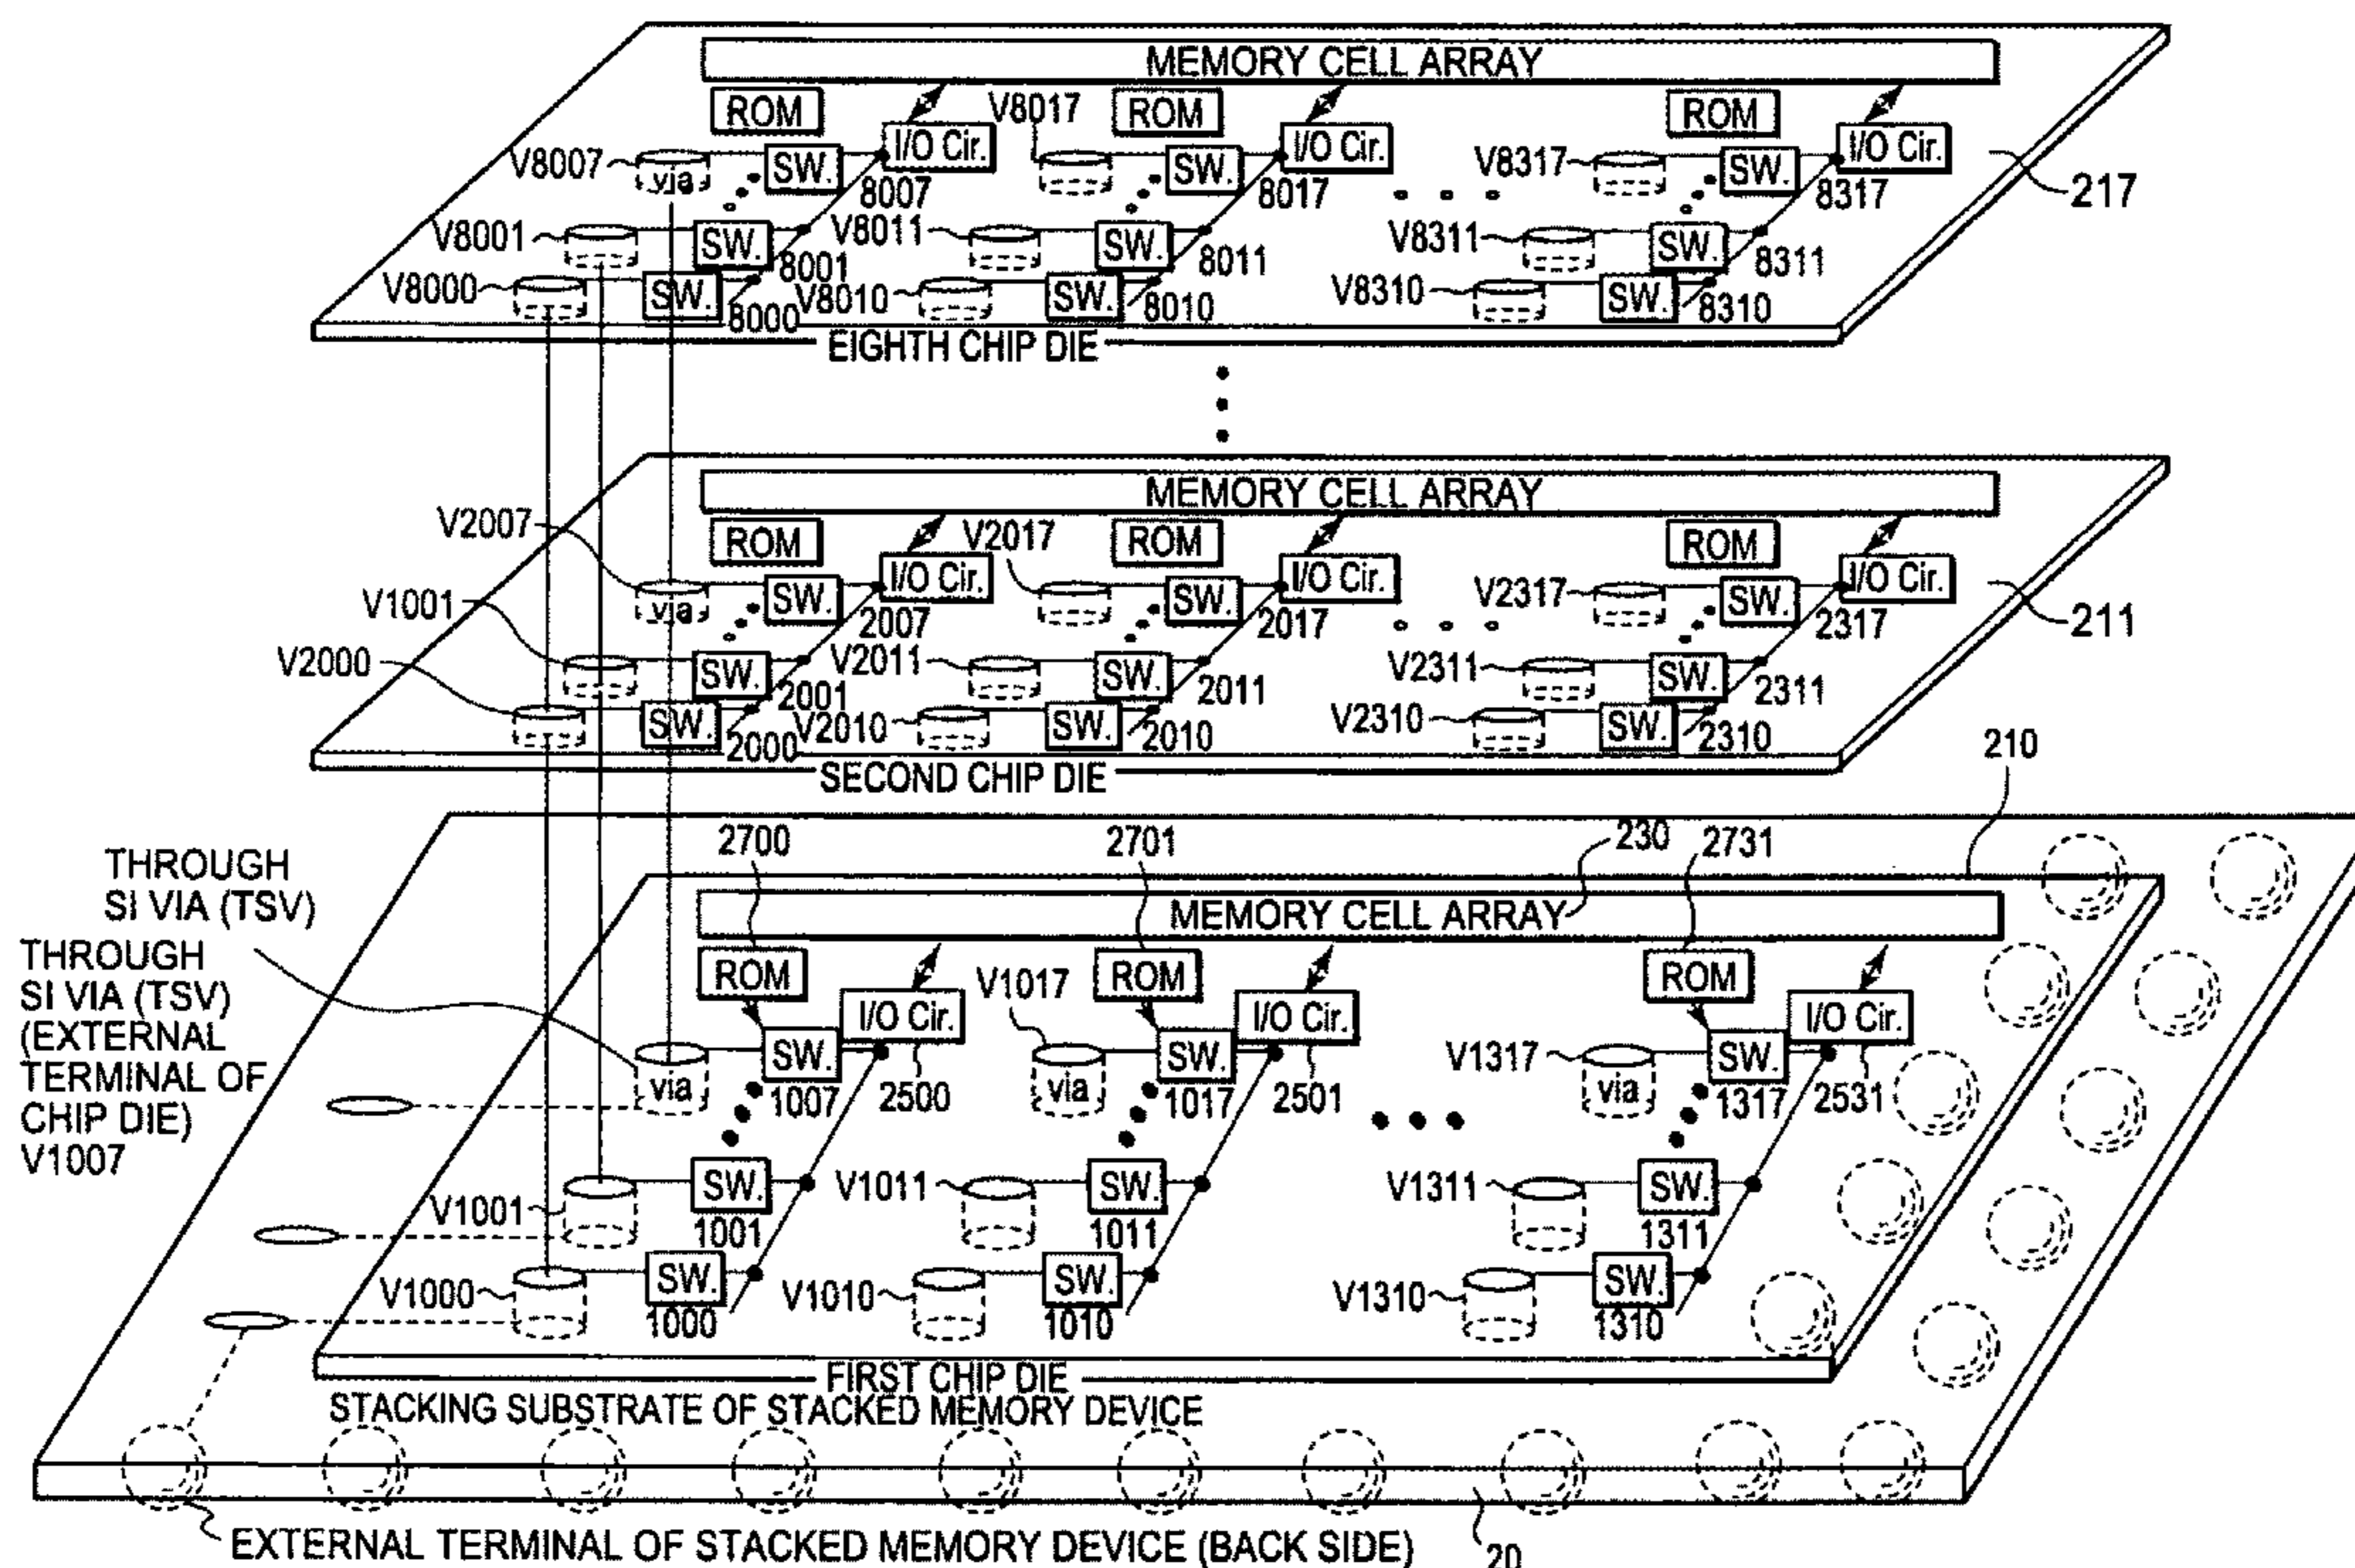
MEMORY CELL ARRAY
ROM
V8017
ROM
ROM
V8007
via
SW.
I/O Cir.
SW.
I/O Cir.
V8317
SW.
I/O Cir.
217
8007
8017
8317
V8001
SW.
V8011
SW.
V8311
SW.
8001
8011
8311
V8000
SW.
V8010
SW.
V8310
SW.
8000
8010
8310
EIGHTH CHIP DIE

MEMORY CELL ARRAY
V2007
ROM
V2017
ROM
ROM
via
SW.
I/O Cir.
SW.
I/O Cir.
V2317
SW.
I/O Cir.
211
V1001
2007
2017
2317
V2000
SW.
V2011
SW.
V2311
SW.
2001
2011
2311
SW.
V2010
SW.
V2310
SW.
2000
2010
2310
SECOND CHIP DIE
210

THROUGH SI VIA (TSV)
2700
2701
230
2731
MEMORY CELL ARRAY
THROUGH SI VIA (TSV) (EXTERNAL TERMINAL OF CHIP DIE) V1007
ROM
V1017
ROM
ROM
I/O Cir.
I/O Cir.
I/O Cir.
via
SW.
via
SW.
V1317
via
SW.
1007
2500
1017
2501
1317
2531
V1001
SW.
V1011
SW.
V1311
SW.
1001
1011
1311
V1000
SW.
V1010
SW.
V1310
SW.
1000
1010
1310
FIRST CHIP DIE
STACKING SUBSTRATE OF STACKED MEMORY DEVICE
EXTERNAL TERMINAL OF STACKED MEMORY DEVICE (BACK SIDE)
20